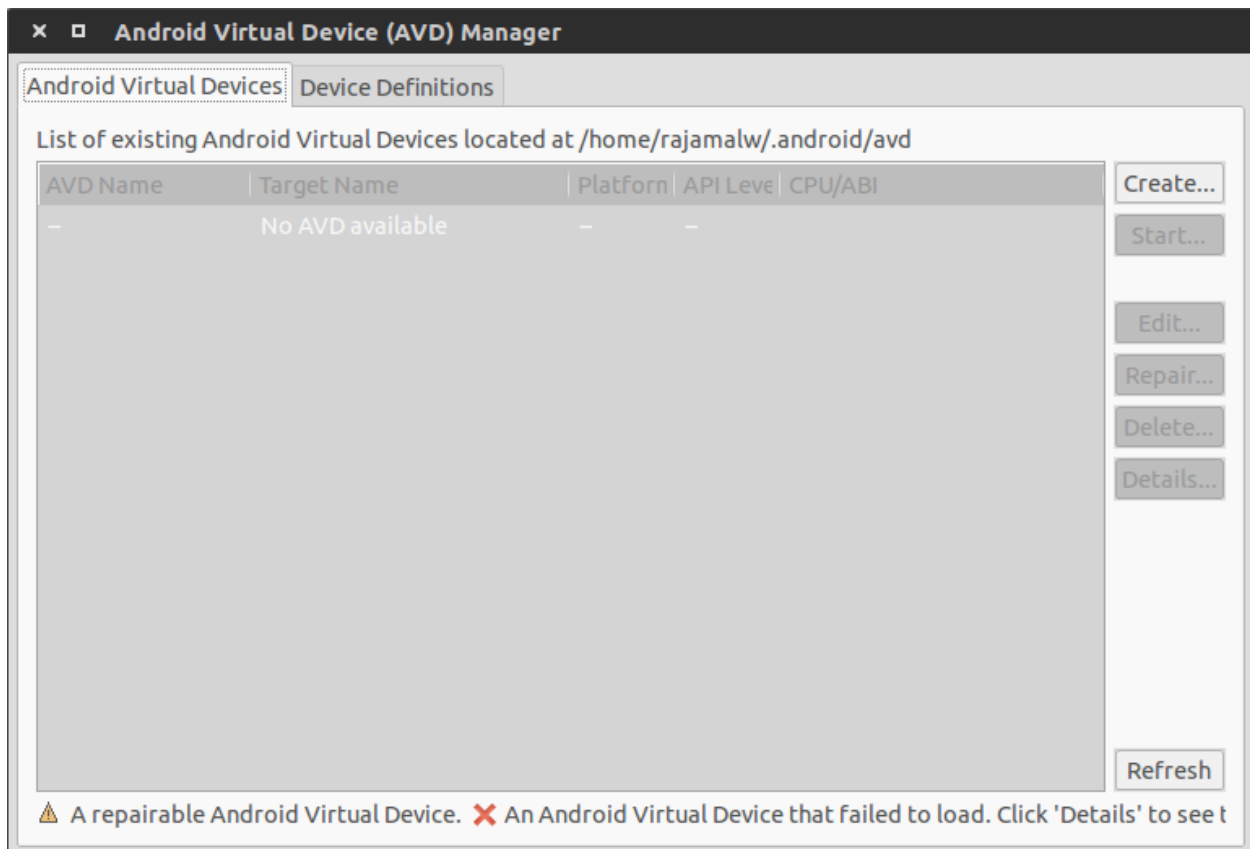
Android Virtual Device (AVD) Manager

Android Virtual Devices | Device Definitions

List of existing Android Virtual Devices located at /home/rajamalw/.android/avd

| AVD Name | Target Name | Platforn | API Leve | CPU/ABI |
|---|---|---|---|---|
| – | No AVD available | – | – | |

Create...
Start...
Edit...
Repair...
Delete...
Details...
Refresh

A repairable Android Virtual Device. An Android Virtual Device that failed to load. Click 'Details' to see t